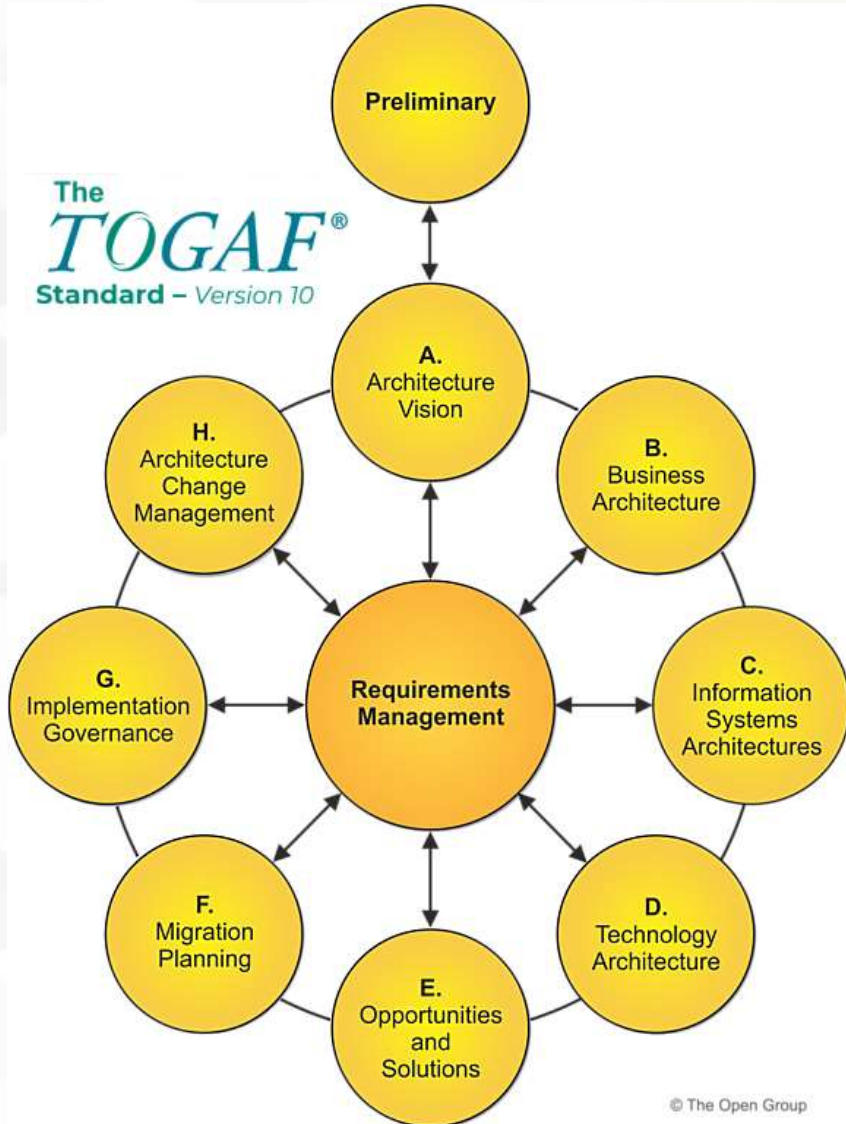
The TOGAF® Standard – Version 10

Preliminary

A. Architecture Vision

H. Architecture Change Management

B. Business Architecture

G. Implementation Governance

Requirements Management

C. Information Systems Architectures

F. Migration Planning

D. Technology Architecture

E. Opportunities and Solutions

© The Open Group